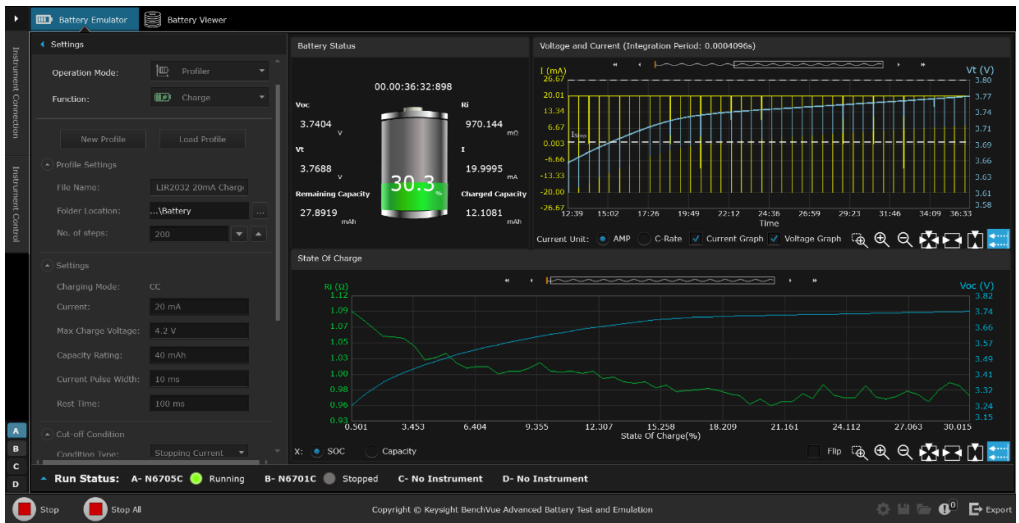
Battery Emulator Battery Viewer

Instrument Connection

Instrument Control

Settings

Operation Mode: Profiler

Function: Charge

New Profile Load Profile

Profile Settings

File Name: LIR2032 20mA Charg

Folder Location: ...\Battery ...

No. of steps: 200

Settings

Charging Mode: CC

Current: 20 mA

Max Charge Voltage: 4.2 V

Capacity Rating: 40 mAh

Current Pulse Width: 10 ms

Rest Time: 100 ms

Cut-off Condition

Condition Type: Stopping Current

Battery Status

00.00:36:32:898

Voc 3.7404 V

Ri 970.144 mΩ

Vt 3.7688 V

I 19.9995 mA

30.3 %

Remaining Capacity 27.8919 mAh

Charged Capacity 12.1081 mAh

Voltage and Current (Integration Period: 0.0004096s)

I (mA) Vt (V)

26.67 20.01 13.34 6.67 0.003 -6.66 -13.33 -20.00 -26.67

3.80 3.77 3.74 3.71 3.69 3.66 3.63 3.61 3.58

12:39 15:02 17:26 19:49 22:12 24:36 26:59 29:23 31:46 34:09 36:33

Time

Current Unit: AMP C-Rate Current Graph Voltage Graph

State Of Charge

Ri (Ω) Voc (V)

1.12 1.09 1.07 1.05 1.03 1.00 0.98 0.96 0.93

3.82 3.74 3.66 3.57 3.49 3.41 3.32 3.24 3.15

0.501 3.453 6.404 9.355 12.307 15.258 18.209 21.161 24.112 27.063 30.015

State Of Charge(%)

X: SOC Capacity Flip

A B C D

Run Status: A- N6705C Running B- N6701C Stopped C- No Instrument D- No Instrument

Stop Stop All Copyright © Keysight BenchVue Advanced Battery Test and Emulation 0 Export